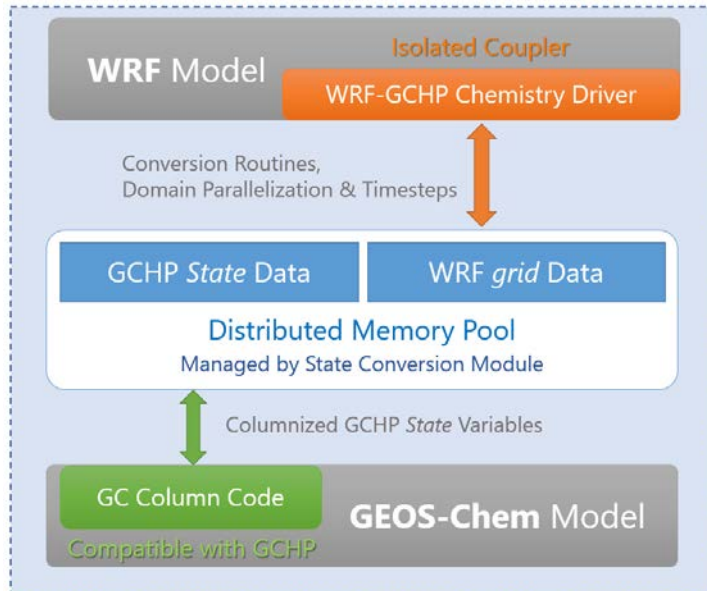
WRF Model

Isolated Coupler

WRF-GCHP Chemistry Driver

Conversion Routines, Domain Parallelization & Timesteps

GCHP State Data

WRF grid Data

Distributed Memory Pool

Managed by State Conversion Module

Columnized GCHP State Variables

GC Column Code

GEOS-Chem Model

Compatible with GCHP